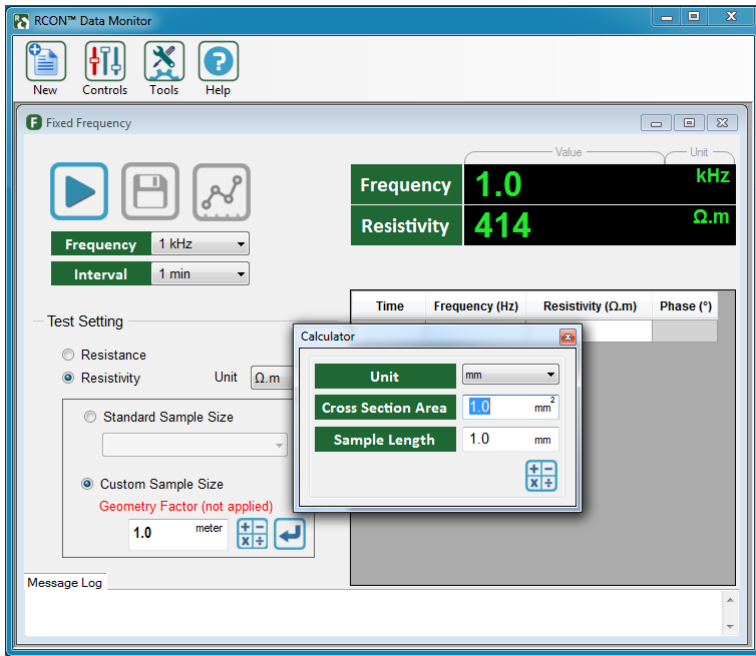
RCON™ Data Monitor

New Controls Tools Help

Fixed Frequency

Value Unit

Frequency 1.0 kHz

Resistivity 414 Ω.m

Frequency 1 kHz

Interval 1 min

| Time | Frequency (Hz) | Resistivity (Ω.m) | Phase (°) |
|---|---|---|---|

Test Setting

Resistance

Resistivity Unit Ω.m

Standard Sample Size

Custom Sample Size

Geometry Factor (not applied)

1.0 meter

Calculator

Unit mm

Cross Section Area 1.0 $mm^2$

Sample Length 1.0 mm

Message Log